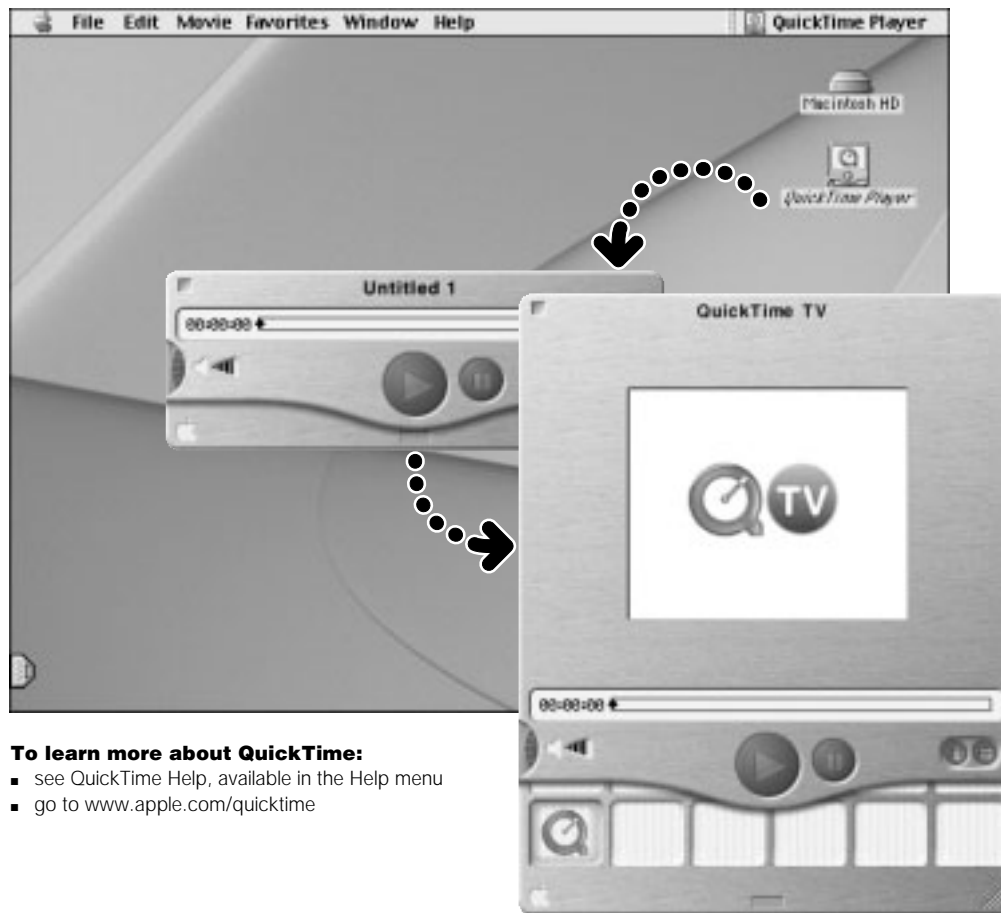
File Edit Movie Favorites Window Help

QuickTime Player

Macintosh HD

QuickTime Player

Untitled 1

00:00:00

QuickTime TV

TV

00:00:00

To learn more about QuickTime:

- see QuickTime Help, available in the Help menu
- go to www.apple.com/quicktime